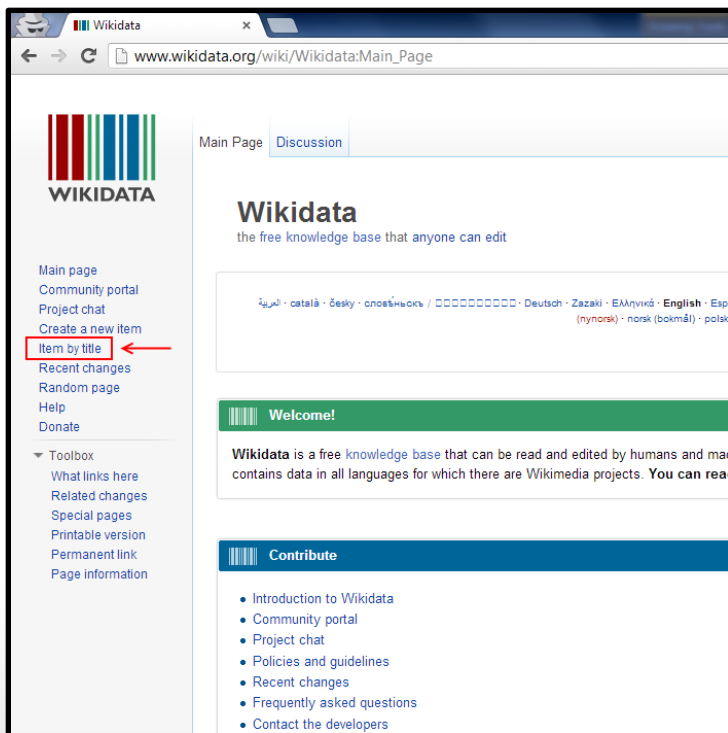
Wikidata

www.wikidata.org/wiki/Wikidata:Main_Page

WIKIDATA

Main Page Discussion

Main page
Community portal
Project chat
Create a new item
Item by title
Recent changes
Random page
Help
Donate

Toolbox
What links here
Related changes
Special pages
Printable version
Permanent link
Page information

Wikidata
the free knowledge base that anyone can edit

العربية · català · česky · словѣньскъ / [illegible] · Deutsch · Zazaki · Ελληνικά · English · Esp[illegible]
(nynorsk) · norsk (bokmål) · polsk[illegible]

Welcome!

Wikidata is a free knowledge base that can be read and edited by humans and ma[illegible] contains data in all languages for which there are Wikimedia projects. You can rea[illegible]

Contribute

• Introduction to Wikidata
• Community portal
• Project chat
• Policies and guidelines
• Recent changes
• Frequently asked questions
• Contact the developers